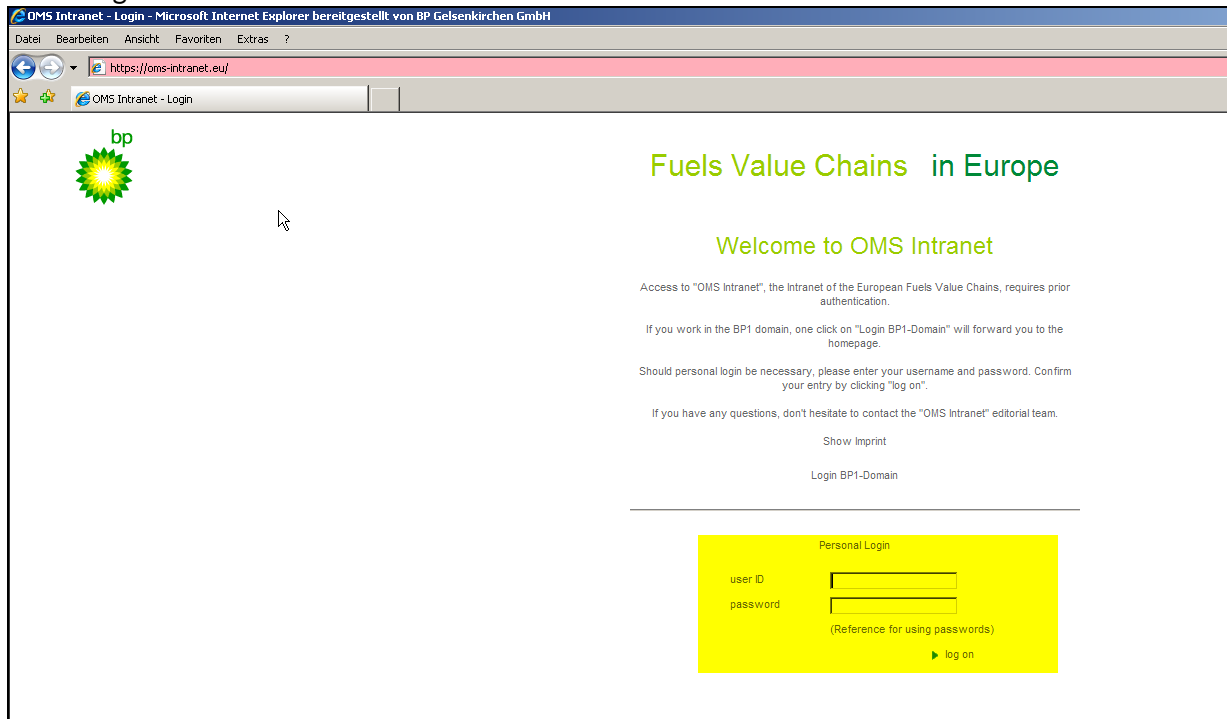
OMS Intranet - Login - Microsoft Internet Explorer bereitgestellt von BP Gelsenkirchen GmbH

Datei Bearbeiten Ansicht Favoriten Extras ?

https://oms-intranet.eu/

OMS Intranet - Login

bp

Fuels Value Chains in Europe

Welcome to OMS Intranet

Access to "OMS Intranet", the Intranet of the European Fuels Value Chains, requires prior authentication.

If you work in the BP1 domain, one click on "Login BP1-Domain" will forward you to the homepage.

Should personal login be necessary, please enter your username and password. Confirm your entry by clicking "log on".

If you have any questions, don't hesitate to contact the "OMS Intranet" editorial team.

Show Imprint

Login BP1-Domain

Personal Login

user ID

password

(Reference for using passwords)

log on